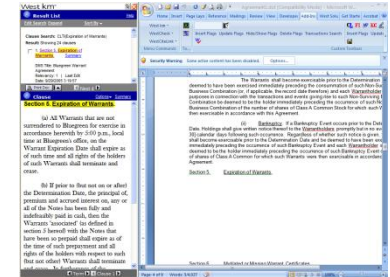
West km

Result List

Clause Search: (15.7(f) Expiration of Warrants)
Result: Showing 24 clauses

Section 6. Expiration of Warrants.

(a) All Warrants that are not surrendered to Bluegreen for exercise in accordance herewith by 5:00 p.m., local time at Bluegreen's office, on the Warrant Expiration Date shall expire as of such time and all rights of the holders of such Warrants shall terminate and cease.

(b) If prior to (but not on or after) the Determination Date, the principal of, premium and accrued interest on, any or all of the Notes has been fully and indefeasibly paid in cash, then the Warrants "assigned" (as defined in section 3 hereof) with the Notes that have been so prepaid shall expire as of the time of such prepayment and all rights of the holders with respect to such (but not other) Warrants shall terminate and cease.

Home Insert Page Layout References Mailings Review View Developer

Security Warning Some active content has been disabled. Options...

The Warrants shall become exercisable prior to the Determination deemed to have been exercised immediately preceding the consummation of such Non-Surviving Business Combination (or, if applicable, the record date therefore) and each Warrantholder purposes in connection with the transactions and events giving rise to such Non-Surviving Combination be deemed to be the holder immediately preceding the occurrence of such Business Combination of the number of shares of Class A Common Stock for which such then exercisable in accordance with this Agreement.

(j) Bankruptcy. If a Bankruptcy Event occurs prior to the Determination Date, Holdings shall give written notice thereof to the Warrantholders promptly but in no event within 30) calendar days following such occurrence. Regardless of whether such notice is given, the Warrants shall become exercisable prior to the Determination Date and all Warrants shall be deemed to have been exercised immediately preceding the occurrence of such Bankruptcy Event and each Warrantholder shall be deemed to be the holder immediately preceding the occurrence of such Bankruptcy Event of the number of shares of Class A Common for which such Warrants were then exercisable in accordance with this Agreement.

Section 5. Expiration of Warrants.

Section 6. Mutilated or Missing Warrant Certificates.